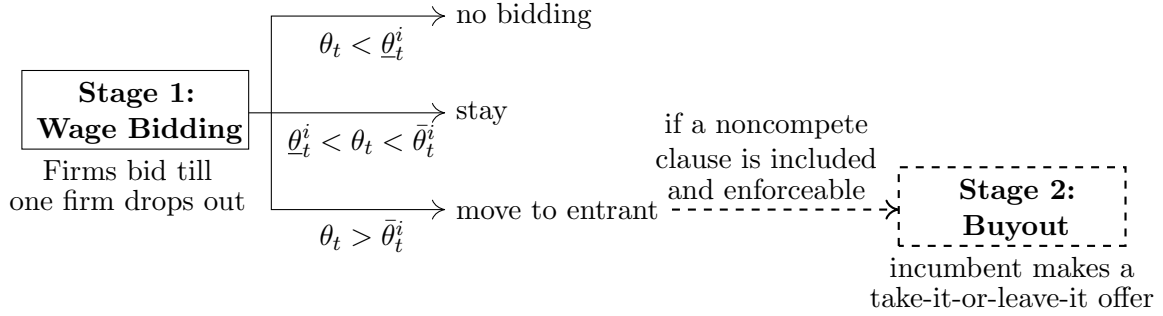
**Stage 1: Wage Bidding**

Firms bid till one firm drops out

no bidding

$\theta_t < \underline{\theta}_t^i$

stay

$\underline{\theta}_t^i < \theta_t < \bar{\theta}_t^i$

move to entrant

$\theta_t > \bar{\theta}_t^i$

if a noncompete clause is included and enforceable

**Stage 2: Buyout**

incumbent makes a take-it-or-leave-it offer